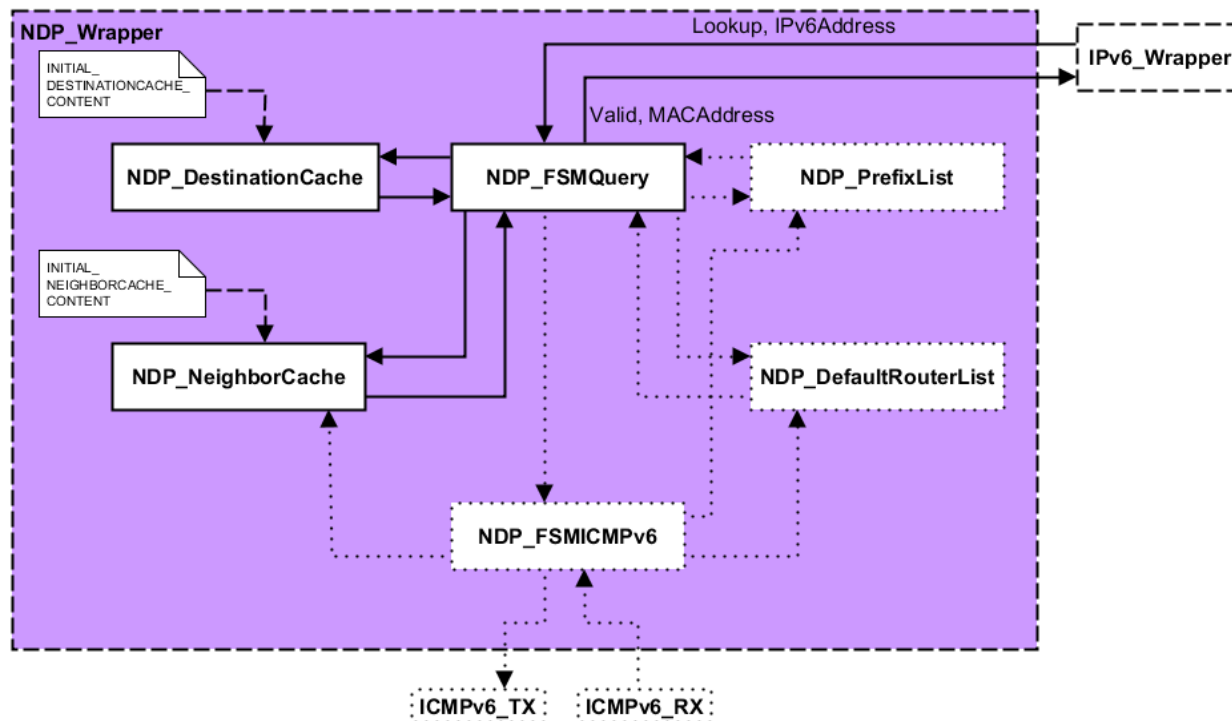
NDP_Wrapper

Lookup, IPv6Address

IPv6_Wrapper

INITIAL_ DESTINATIONCACHE_ CONTENT

Valid, MACAddress

NDP_DestinationCache

NDP_FSMQuery

NDP_PrefixList

INITIAL_ NEIGHBORCACHE_ CONTENT

NDP_NeighborCache

NDP_DefaultRouterList

NDP_FSMICMPv6

ICMPv6_TX

ICMPv6_RX